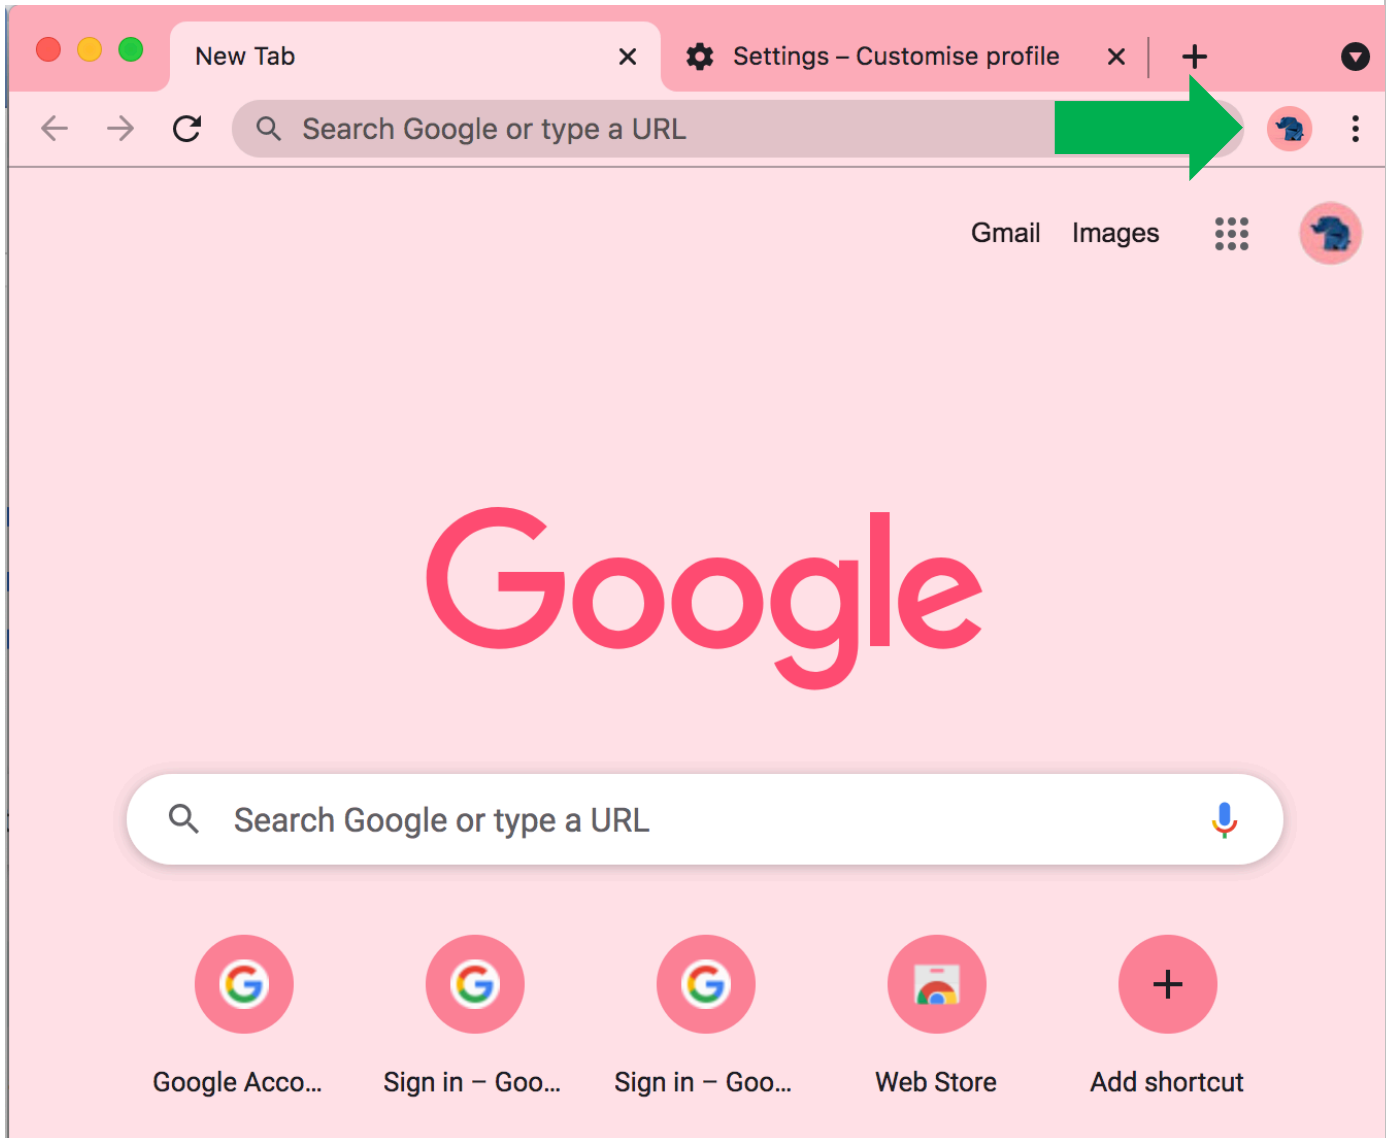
New Tab ×

Settings – Customise profile ×

+

Search Google or type a URL

Gmail Images

Google

Search Google or type a URL

Google Acco...

Sign in – Goo...

Sign in – Goo...

Web Store

+

Add shortcut